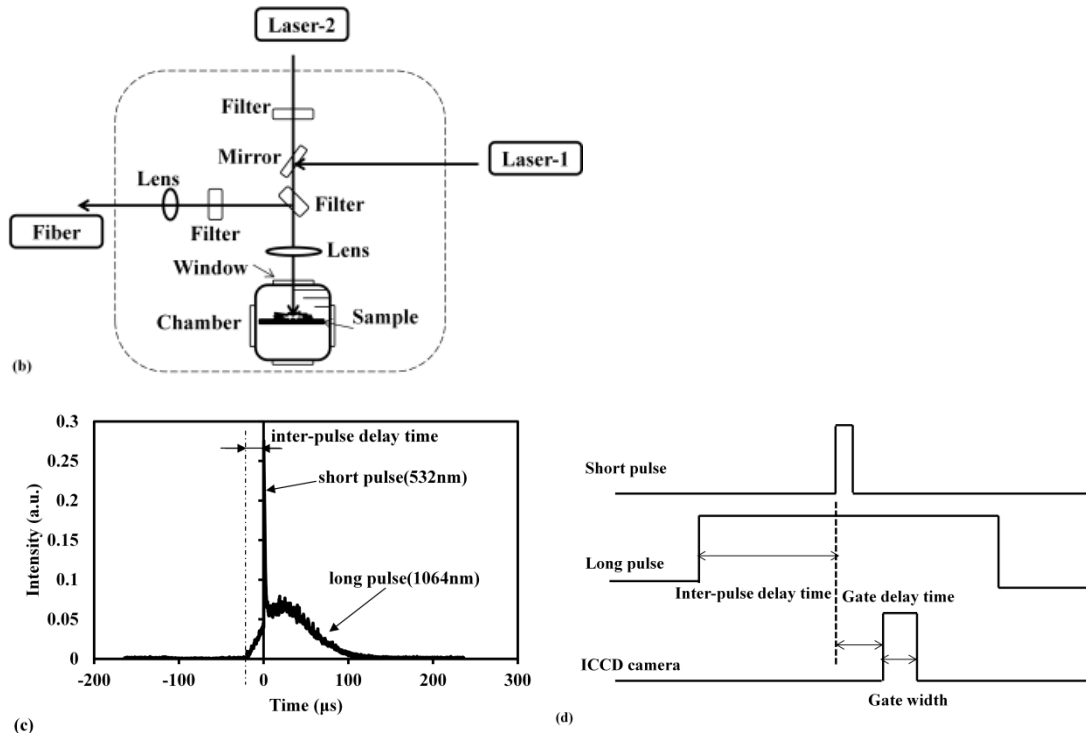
Laser-2

Filter

Mirror

Laser-1

Lens

Filter

Fiber

Filter

Lens

Window

Chamber

Sample

(b)

0.3

0.25

0.2

0.15

0.1

0.05

0

Intensity (a.u.)

inter-pulse delay time

short pulse(532nm)

long pulse(1064nm)

-200

-100

0

100

200

300

Time (μs)

(c)

Short pulse

Long pulse

Inter-pulse delay time

Gate delay time

ICCD camera

Gate width

(d)